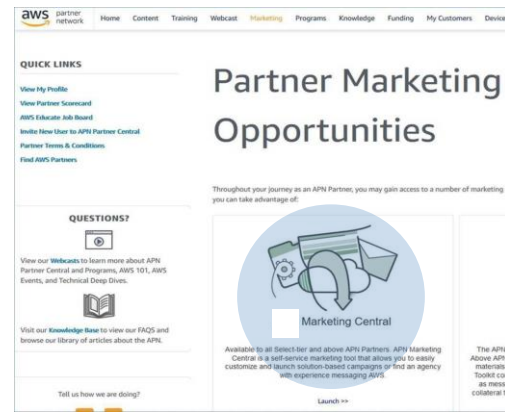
aws partner network Home Content Training Webcast Marketing Programs Knowledge Funding My Customers Device

QUICK LINKS

View My Profile
View Partner Scorecard
AWS Educate Job Board
Invite New User to APN Partner Central
Partner Terms & Conditions
Find AWS Partners

QUESTIONS?

View our Webcasts to learn more about APN Partner Central and Programs, AWS 101, AWS Events, and Technical Deep Dives.

Visit our Knowledge Base to view our FAQS and browse our library of articles about the APN.

Tell us how we are doing?

Partner Marketing Opportunities

Throughout your journey as an APN Partner, you may gain access to a number of marketing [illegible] you can take advantage of:

Marketing Central

Available to all Select-tier and above APN Partners. APN Marketing Central is a self-service marketing tool that allows you to easily customize and launch solution-based campaigns or find an agency with experience messaging AWS.

Launch >>

The APN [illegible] Above APN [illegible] materials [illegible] Toolkit co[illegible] as mess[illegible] collateral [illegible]